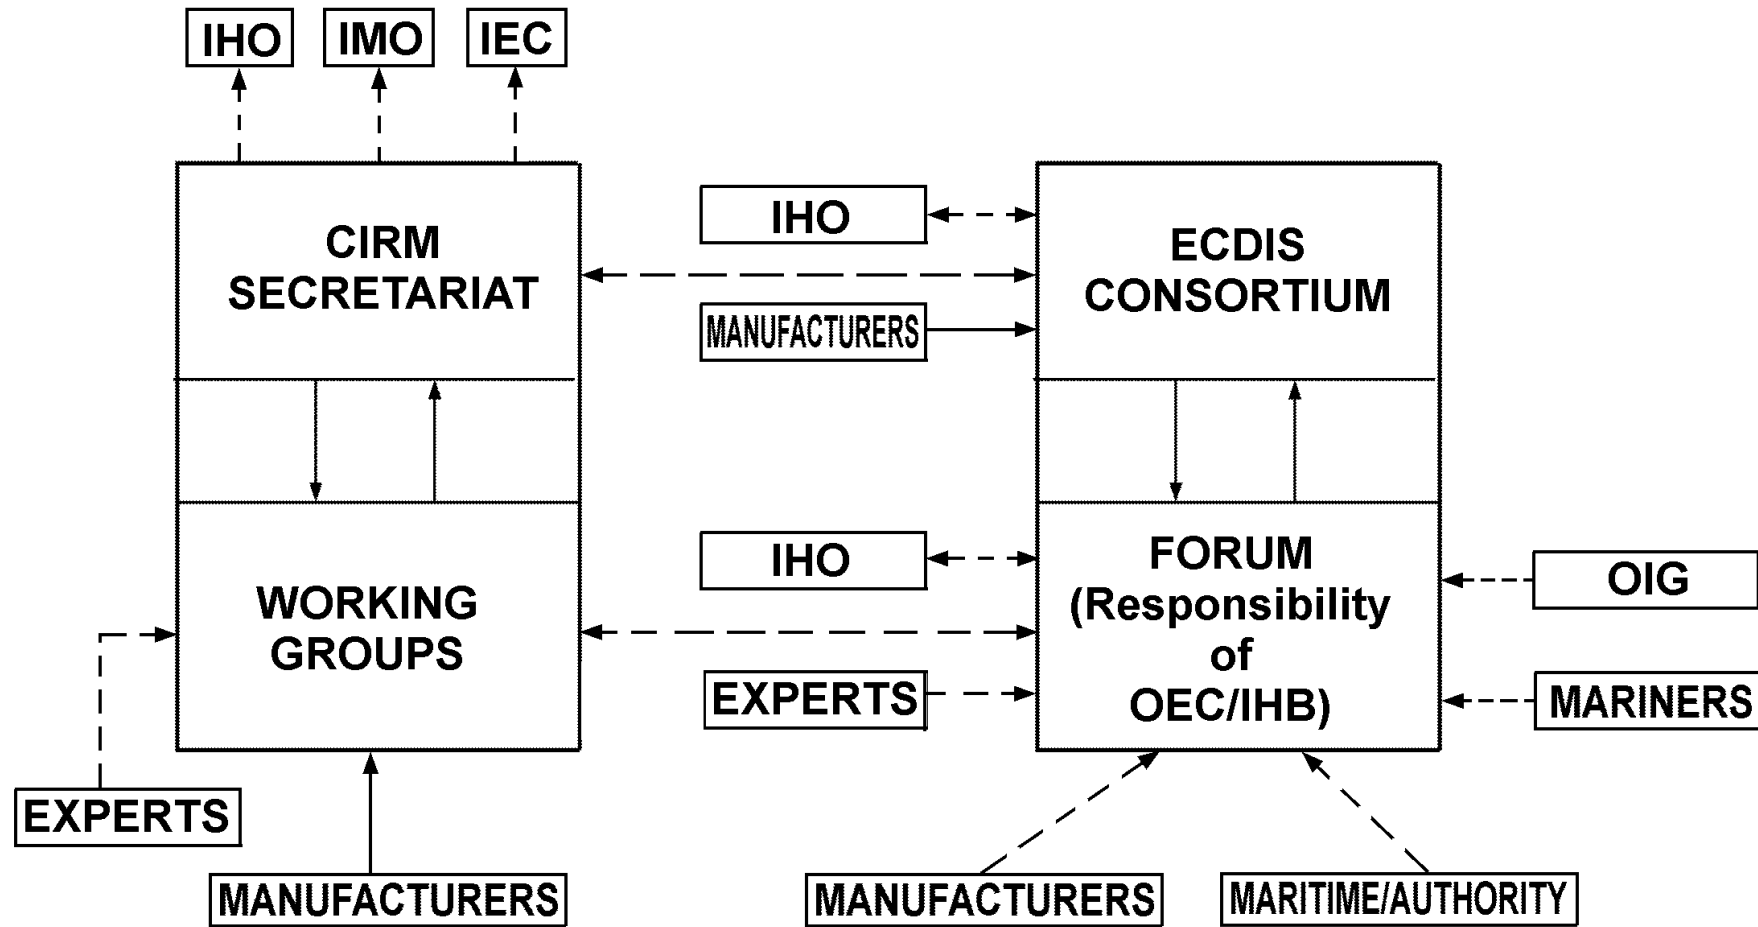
IHO

IMO

IEC

CIRM SECRETARIAT

WORKING GROUPS

EXPERTS

MANUFACTURERS

IHO

MANUFACTURERS

IHO

EXPERTS

ECDIS CONSORTIUM

FORUM (Responsibility of OEC/IHB)

OIG

MARINERS

MANUFACTURERS

MARITIME/AUTHORITY